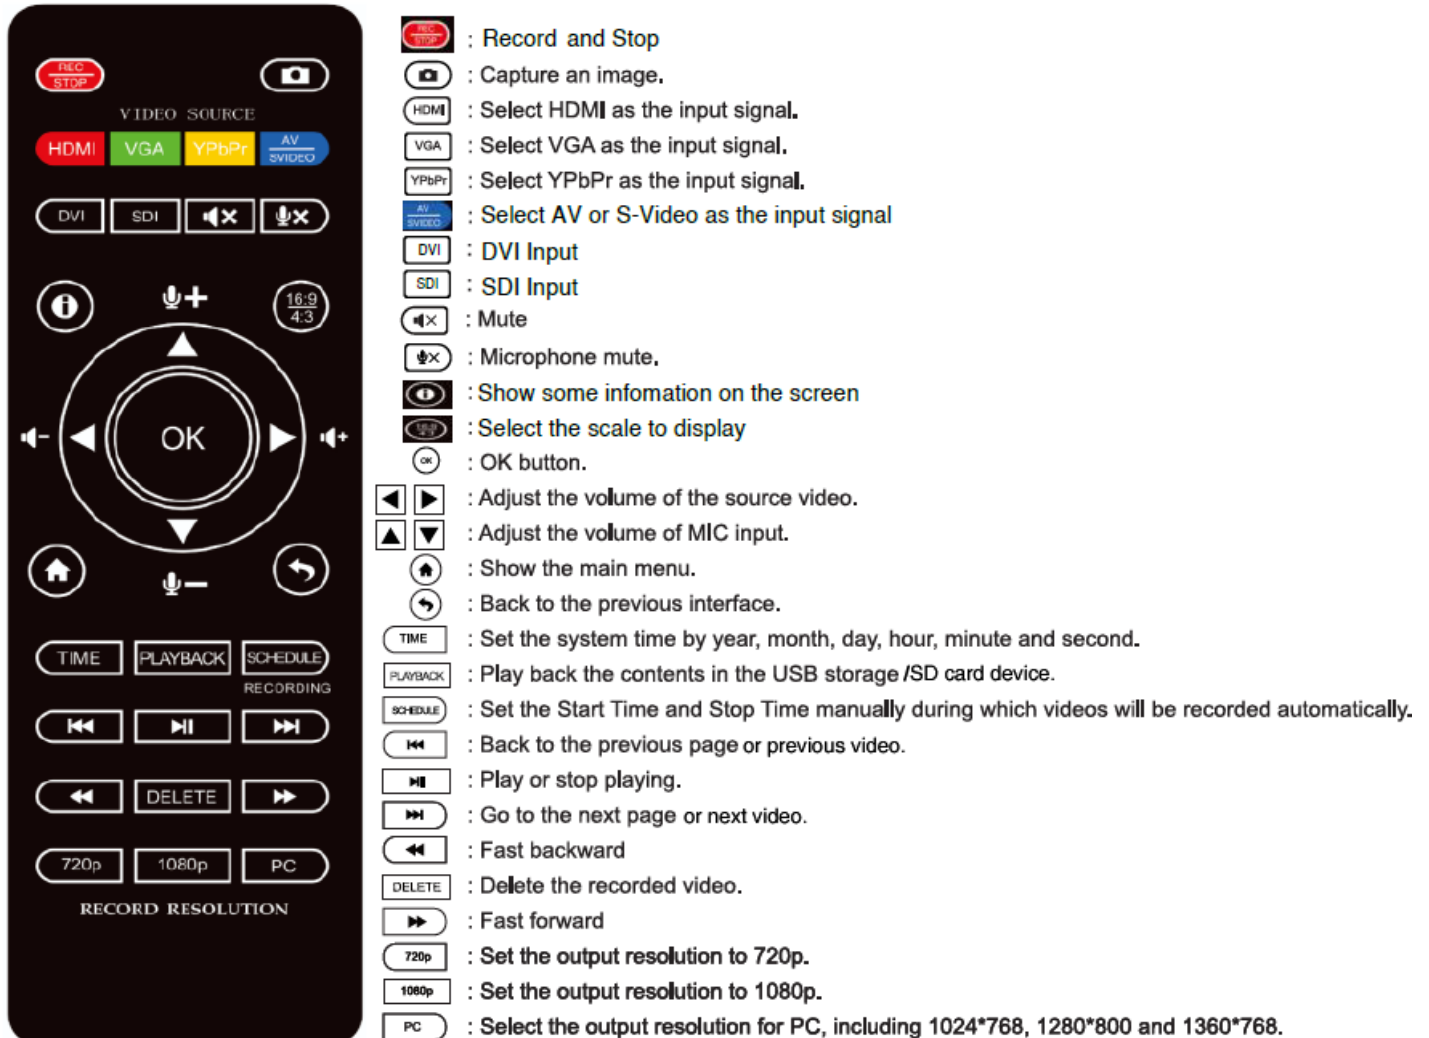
REC STOP

VIDEO SOURCE

HDMI VGA YPbPr AV SVIDEO

DVI SDI

16:9 4:3

OK

TIME PLAYBACK SCHEDULE

RECORDING

DELETE

720p 1080p PC

RECORD RESOLUTION

REC STOP : Record and Stop
: Capture an image.
HDMI : Select HDMI as the input signal.
VGA : Select VGA as the input signal.
YPbPr : Select YPbPr as the input signal.
AV SVIDEO : Select AV or S-Video as the input signal
DVI : DVI Input
SDI : SDI Input
: Mute
: Microphone mute.
: Show some infomation on the screen
: Select the scale to display
OK : OK button.
: Adjust the volume of the source video.
: Adjust the volume of MIC input.
: Show the main menu.
: Back to the previous interface.
TIME : Set the system time by year, month, day, hour, minute and second.
PLAYBACK : Play back the contents in the USB storage /SD card device.
SCHEDULE : Set the Start Time and Stop Time manually during which videos will be recorded automatically.
: Back to the previous page or previous video.
: Play or stop playing.
: Go to the next page or next video.
: Fast backward
DELETE : Delete the recorded video.
: Fast forward
720p : Set the output resolution to 720p.
1080p : Set the output resolution to 1080p.
PC : Select the output resolution for PC, including 1024*768, 1280*800 and 1360*768.